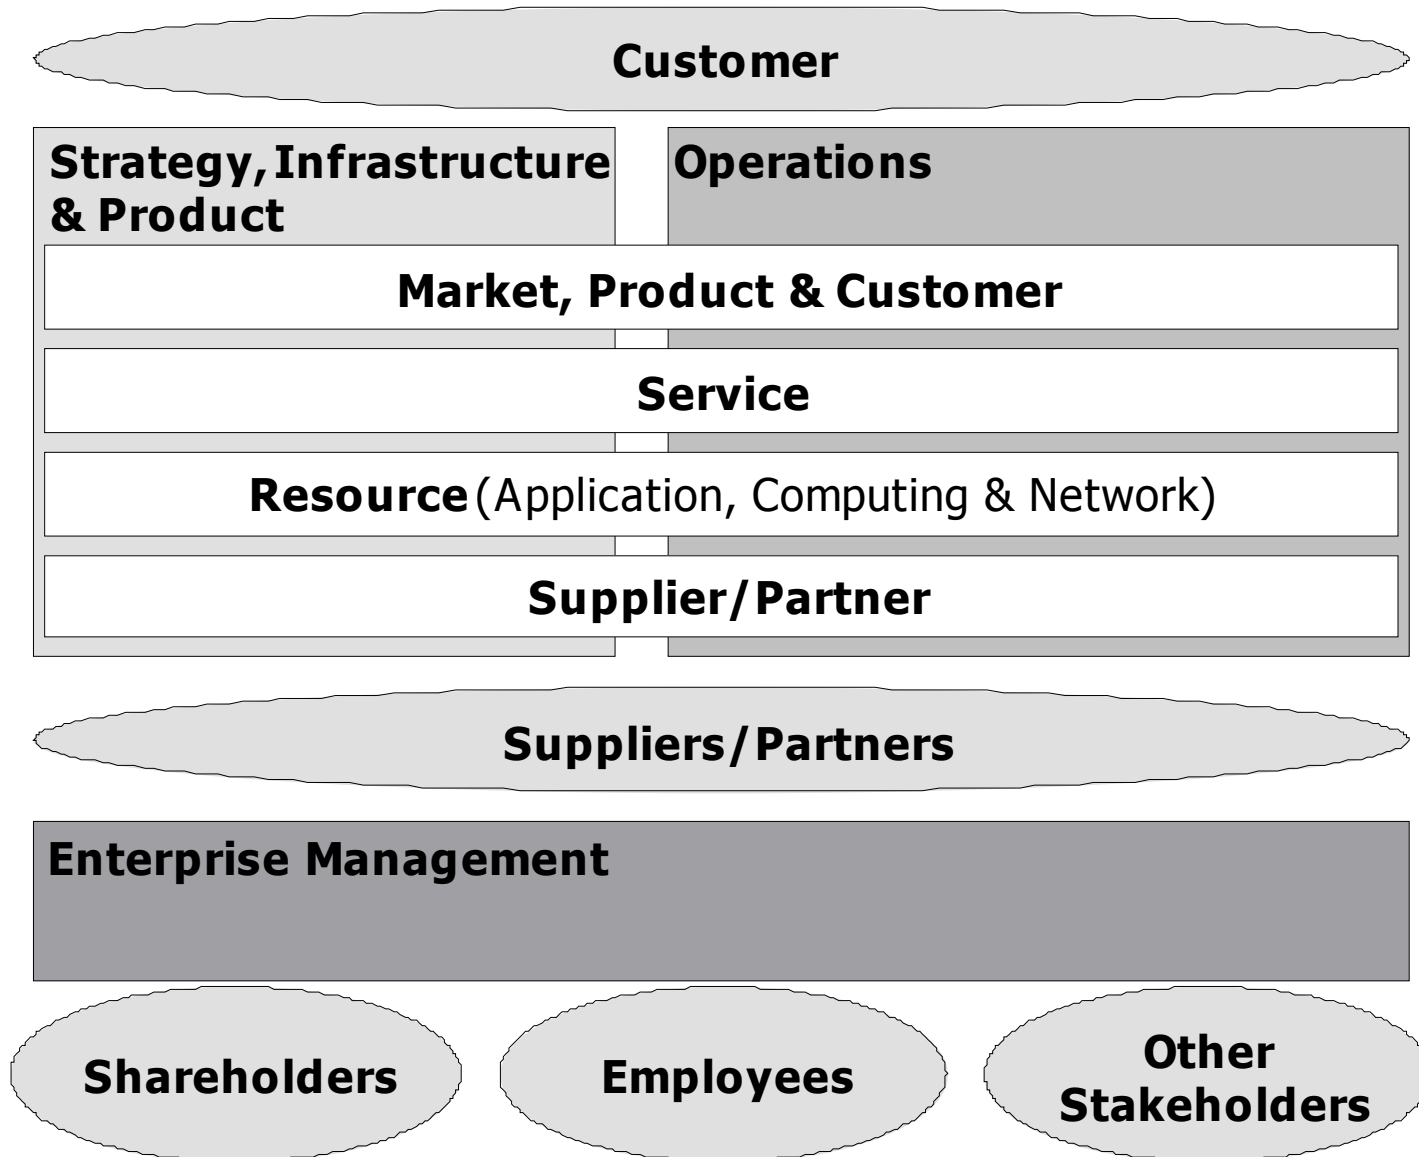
Customer

Strategy, Infrastructure & Product

Operations

Market, Product & Customer

Service

Resource (Application, Computing & Network)

Supplier/Partner

Suppliers/Partners

Enterprise Management

Shareholders

Employees

Other Stakeholders